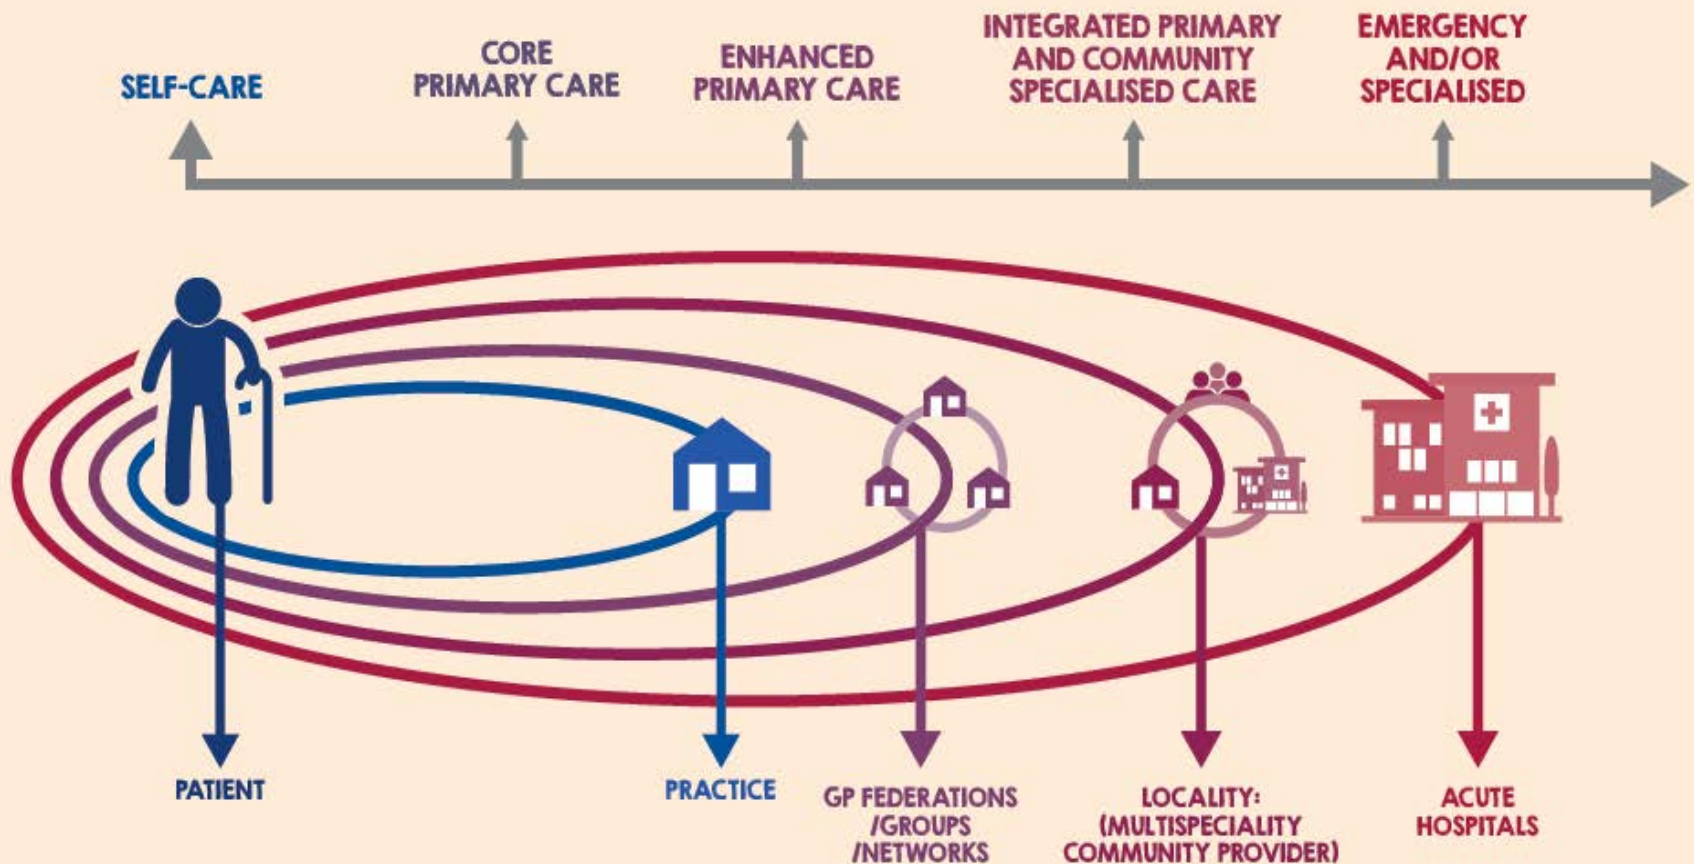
SELF-CARE

CORE PRIMARY CARE

ENHANCED PRIMARY CARE

INTEGRATED PRIMARY AND COMMUNITY SPECIALISED CARE

EMERGENCY AND/OR SPECIALISED

PATIENT

PRACTICE

GP FEDERATIONS /GROUPS /NETWORKS

LOCALITY: (MULTISPECIALITY COMMUNITY PROVIDER)

ACUTE HOSPITALS